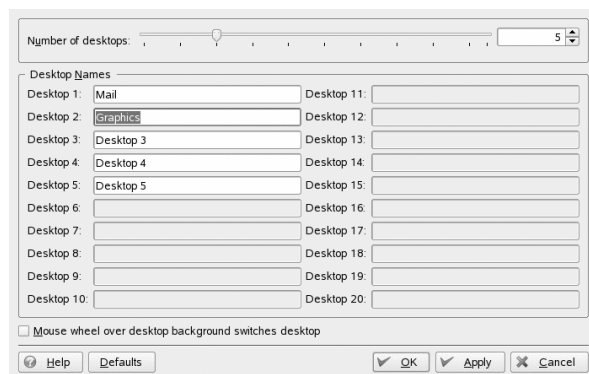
Number of desktops: 5

Desktop Names

| | | | |
|---|---|---|---|
| Desktop 1: | Mail | Desktop 11: | |
| Desktop 2: | Graphics | Desktop 12: | |
| Desktop 3: | Desktop 3 | Desktop 13: | |
| Desktop 4: | Desktop 4 | Desktop 14: | |
| Desktop 5: | Desktop 5 | Desktop 15: | |
| Desktop 6: | | Desktop 16: | |
| Desktop 7: | | Desktop 17: | |
| Desktop 8: | | Desktop 18: | |
| Desktop 9: | | Desktop 19: | |
| Desktop 10: | | Desktop 20: | |

Mouse wheel over desktop background switches desktop

Help Defaults OK Apply Cancel